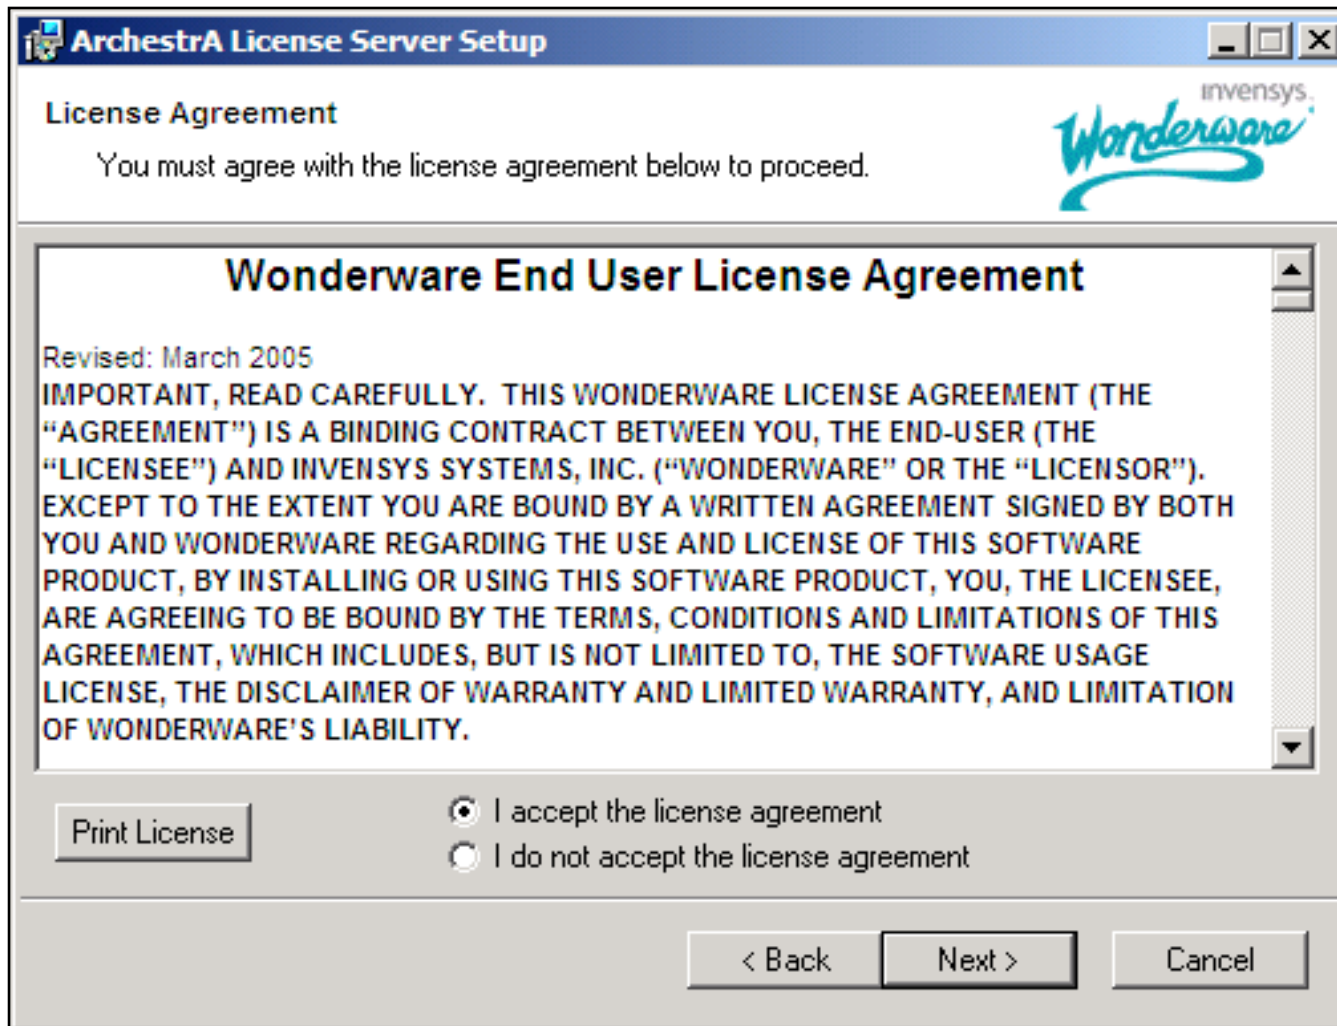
ArchestrA License Server Setup

License Agreement

You must agree with the license agreement below to proceed.

invensys

Wonderware

Wonderware End User License Agreement

Revised: March 2005

IMPORTANT, READ CAREFULLY. THIS WONDERWARE LICENSE AGREEMENT (THE "AGREEMENT") IS A BINDING CONTRACT BETWEEN YOU, THE END-USER (THE "LICENSEE") AND INVENSYS SYSTEMS, INC. ("WONDERWARE" OR THE "LICENSOR"). EXCEPT TO THE EXTENT YOU ARE BOUND BY A WRITTEN AGREEMENT SIGNED BY BOTH YOU AND WONDERWARE REGARDING THE USE AND LICENSE OF THIS SOFTWARE PRODUCT, BY INSTALLING OR USING THIS SOFTWARE PRODUCT, YOU, THE LICENSEE, ARE AGREEING TO BE BOUND BY THE TERMS, CONDITIONS AND LIMITATIONS OF THIS AGREEMENT, WHICH INCLUDES, BUT IS NOT LIMITED TO, THE SOFTWARE USAGE LICENSE, THE DISCLAIMER OF WARRANTY AND LIMITED WARRANTY, AND LIMITATION OF WONDERWARE'S LIABILITY.

Print License

I accept the license agreement

I do not accept the license agreement

< Back

Next >

Cancel